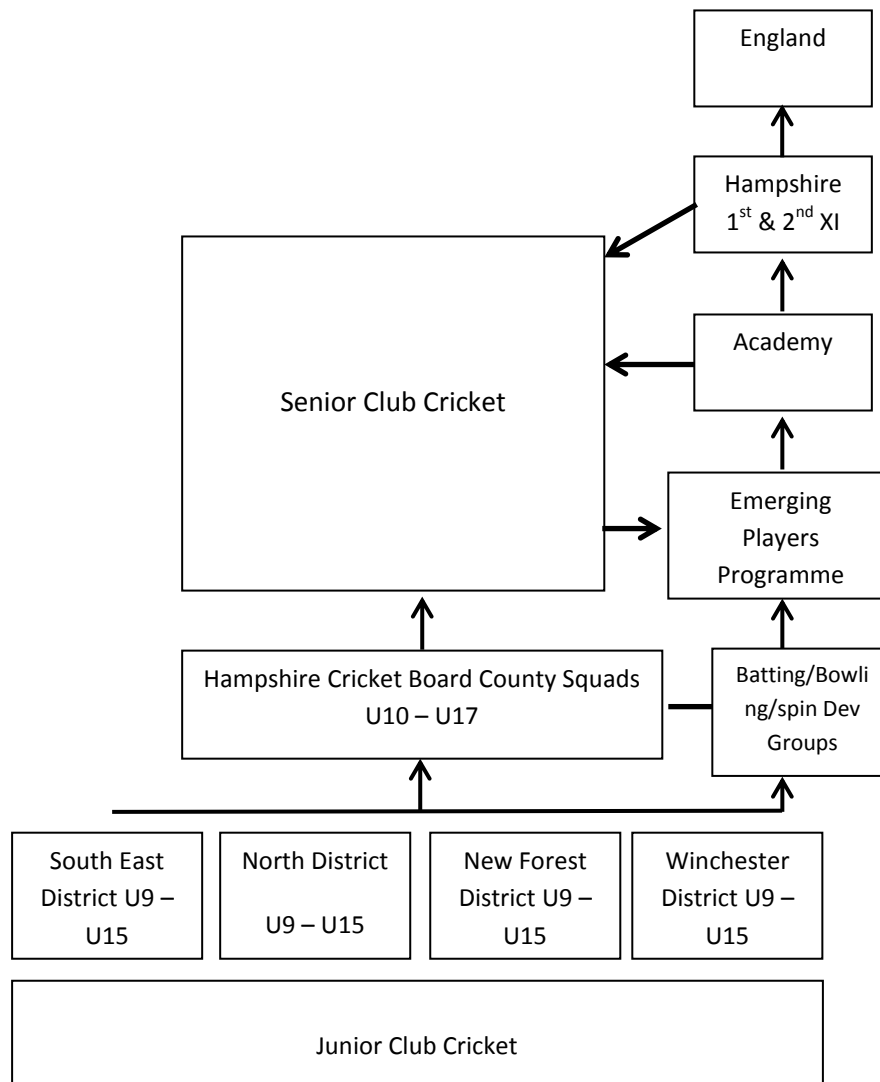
England

Hampshire $1^{st}$ & $2^{nd}$ XI

Senior Club Cricket

Academy

Emerging Players Programme

Hampshire Cricket Board County Squads U10 – U17

Batting/Bowling/spin Dev Groups

South East District U9 – U15

North District U9 – U15

New Forest District U9 – U15

Winchester District U9 – U15

Junior Club Cricket